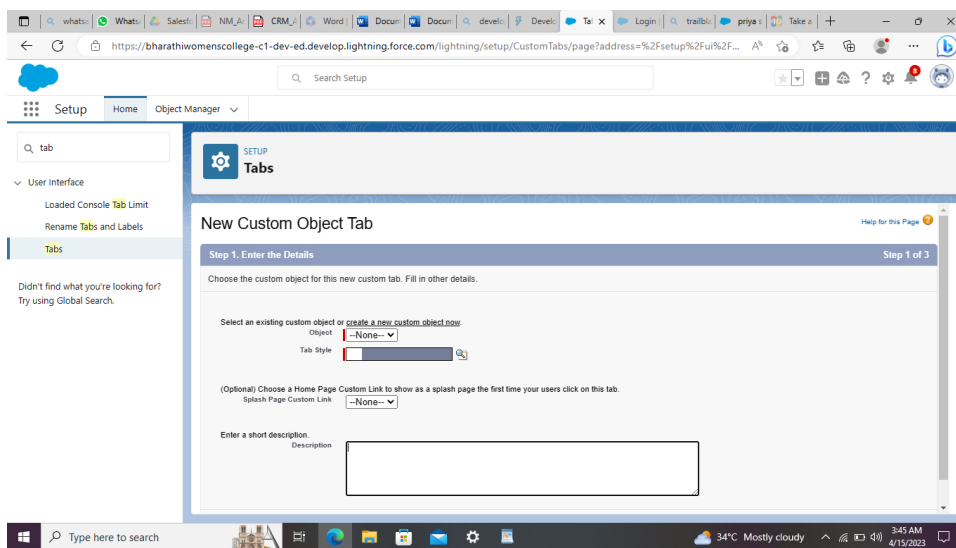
whatsa | Whats | Salesfo | NM_A | CRM_A | Word | Docum | Docum | develo | Develo | Tal × | Login | trailbla | priya s | Take a | +

https://bharathiwomenscollege-c1-dev-ed.develop.lightning.force.com/lightning/setup/CustomTabs/page?address=%2Fsetup%2Fui%2F...

Search Setup

Setup Home Object Manager

tab

User Interface

Loaded Console Tab Limit

Rename Tabs and Labels

Tabs

Didn't find what you're looking for? Try using Global Search.

SETUP
Tabs

New Custom Object Tab

Help for this Page

Step 1. Enter the Details

Step 1 of 3

Choose the custom object for this new custom tab. Fill in other details.

Select an existing custom object or create a new custom object now.

Object --None--

Tab Style

(Optional) Choose a Home Page Custom Link to show as a splash page the first time your users click on this tab.

Splash Page Custom Link --None--

Enter a short description.

Description

Type here to search

34°C Mostly cloudy

3:45 AM
4/15/2023